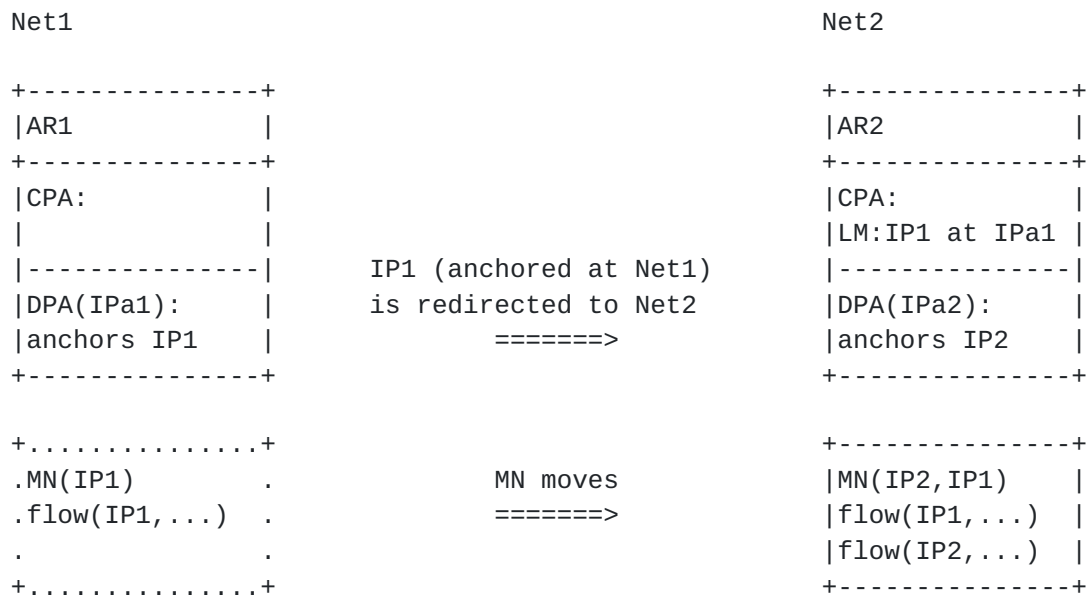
Net1 Net2

+---------------+ +---------------+
|AR1 | |AR2 |
+---------------+ +---------------+
|CPA: | |CPA: |
| | |LM:IP1 at IPa1 |
|---------------| IP1 (anchored at Net1) |---------------|
|DPA(IPa1): | is redirected to Net2 |DPA(IPa2): |
|anchors IP1 | =======> |anchors IP2 |
+---------------+ +---------------+

+...............+ +---------------+
.MN(IP1) . MN moves |MN(IP2,IP1) |
.flow(IP1,...) . =======> |flow(IP1,...) |
. . |flow(IP2,...) |
+...............+ +---------------+